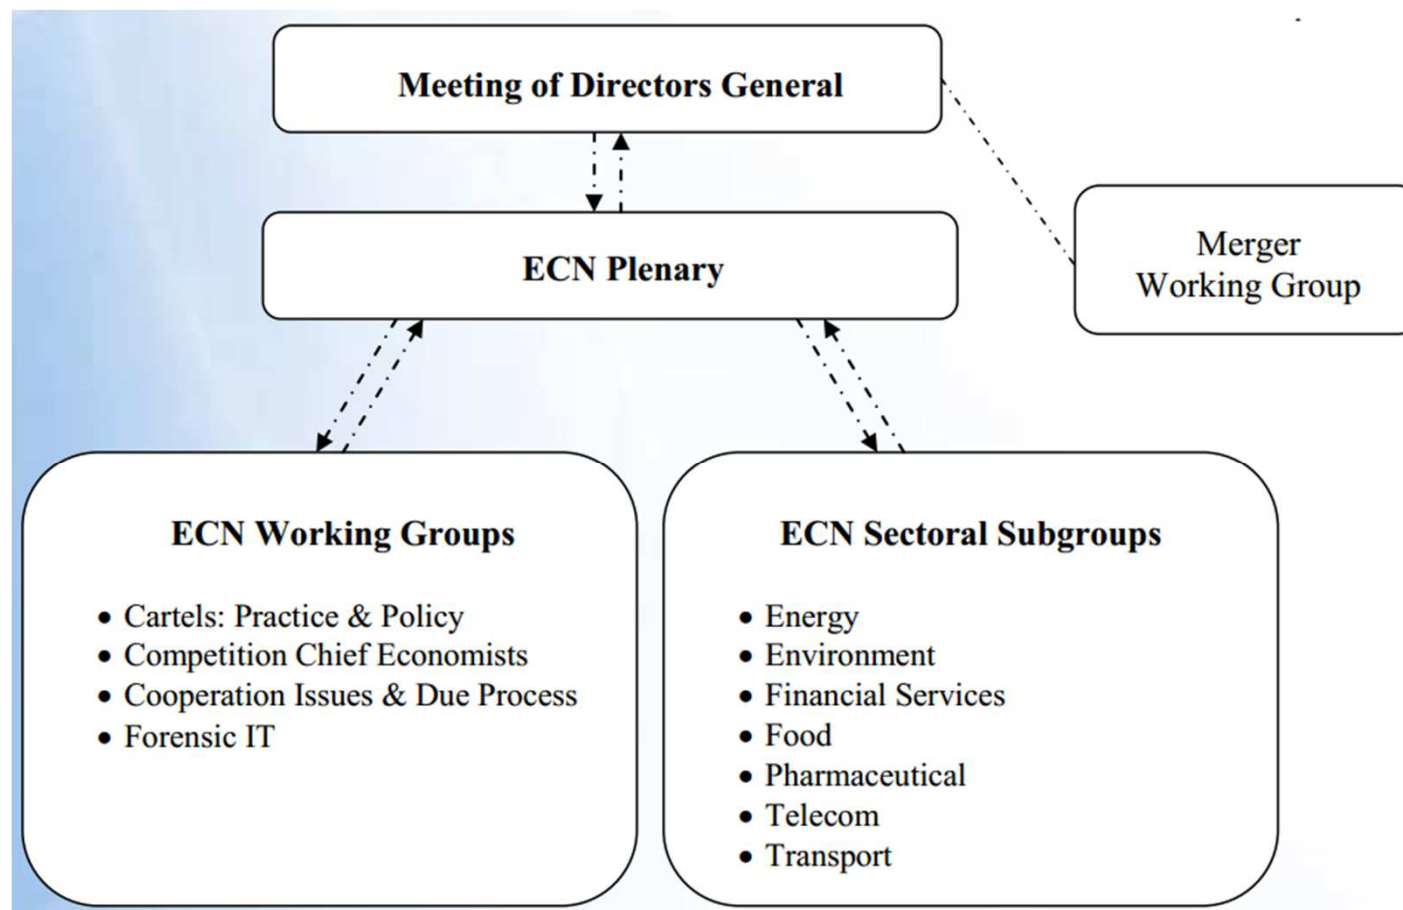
Meeting of Directors General

Merger Working Group

ECN Plenary

ECN Working Groups

- Cartels: Practice & Policy
- Competition Chief Economists
- Cooperation Issues & Due Process
- Forensic IT

ECN Sectoral Subgroups

- Energy
- Environment
- Financial Services
- Food
- Pharmaceutical
- Telecom
- Transport